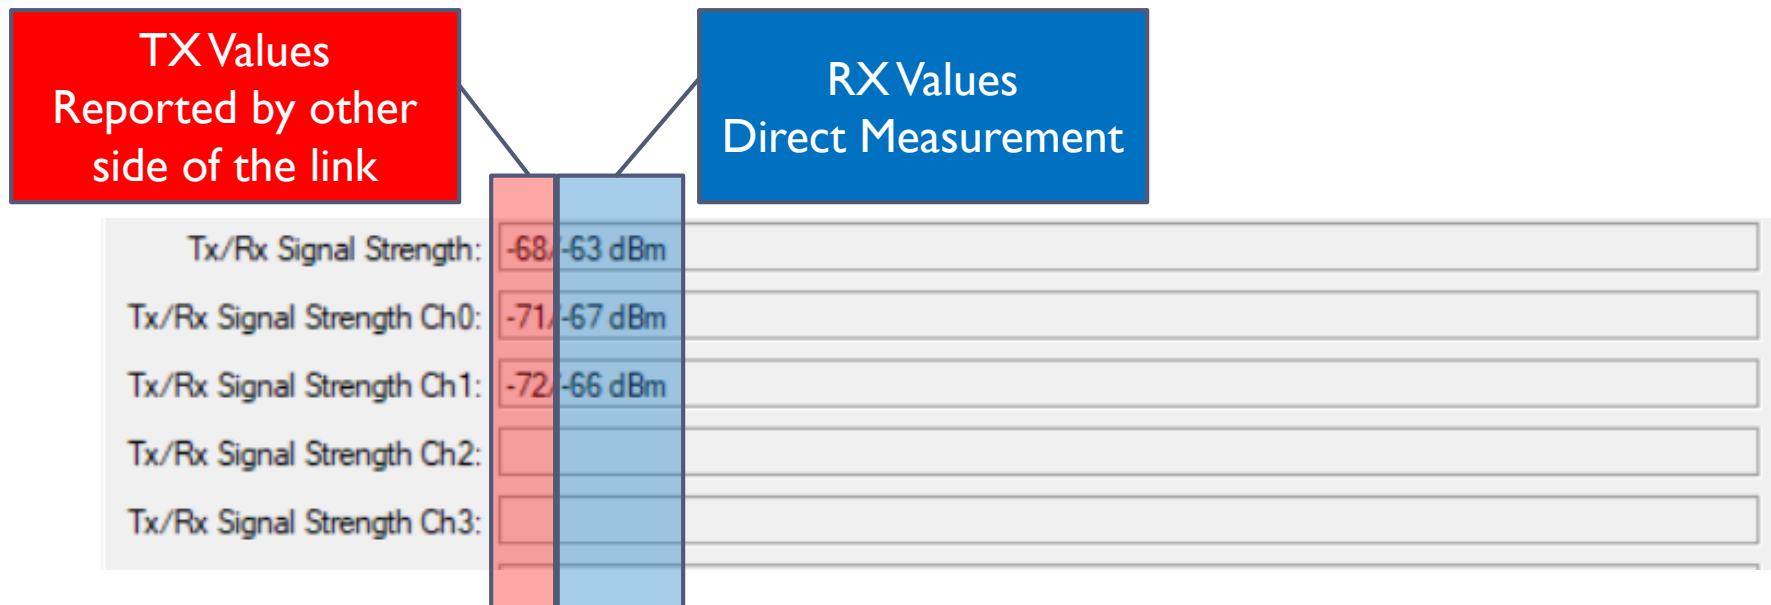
TX Values
Reported by other side of the link

RX Values
Direct Measurement

Tx/Rx Signal Strength: -68/-63 dBm

Tx/Rx Signal Strength Ch0: -71/-67 dBm

Tx/Rx Signal Strength Ch1: -72/-66 dBm

Tx/Rx Signal Strength Ch2:

Tx/Rx Signal Strength Ch3: